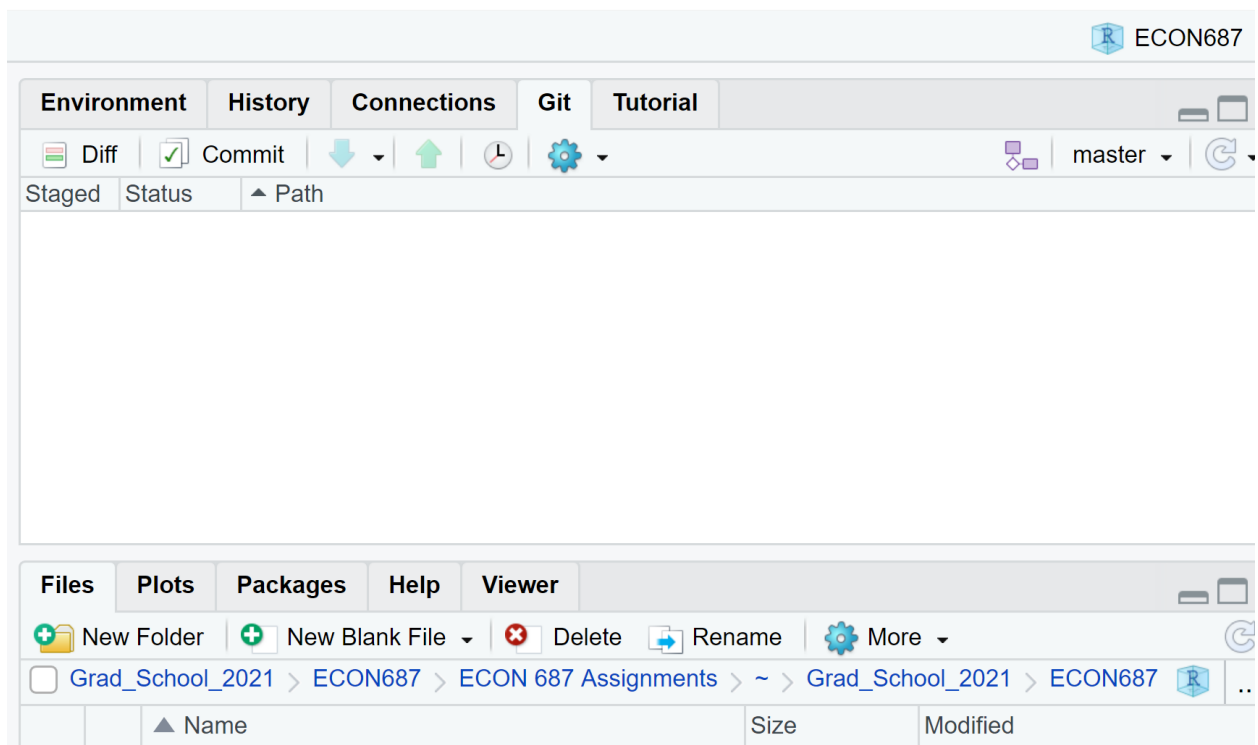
ECON687

Environment History Connections Git Tutorial

Diff Commit master

Staged Status Path

Files Plots Packages Help Viewer

New Folder New Blank File Delete Rename More

Grad_School_2021 > ECON687 > ECON 687 Assignments > ~ > Grad_School_2021 > ECON687 ..

| | | Name | Size | Modified |
|---|---|---|---|---|